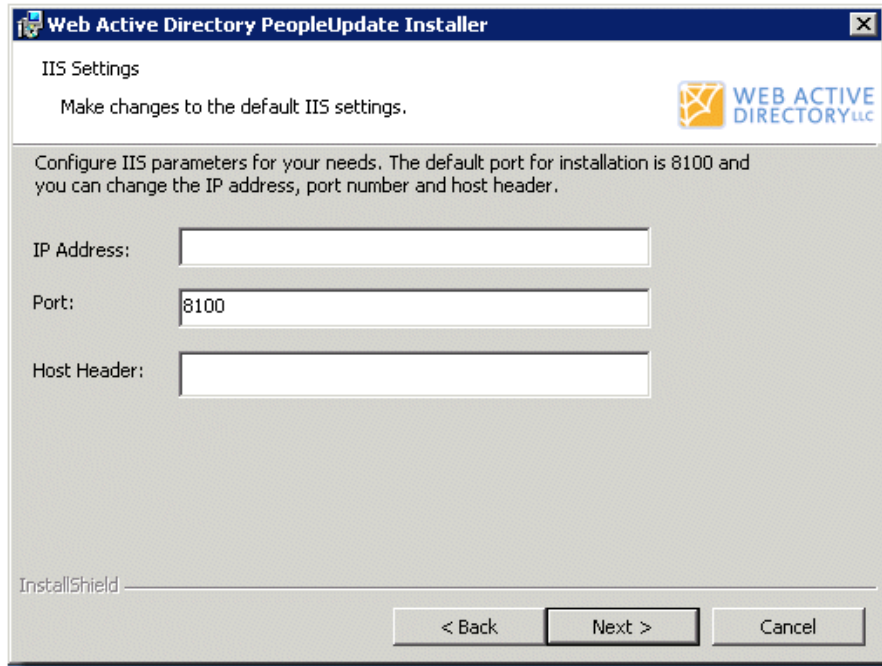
Web Active Directory PeopleUpdate Installer

IIS Settings

Make changes to the default IIS settings.

WEB ACTIVE DIRECTORY LLC

Configure IIS parameters for your needs. The default port for installation is 8100 and you can change the IP address, port number and host header.

IP Address:

Port: 8100

Host Header:

InstallShield

< Back Next > Cancel